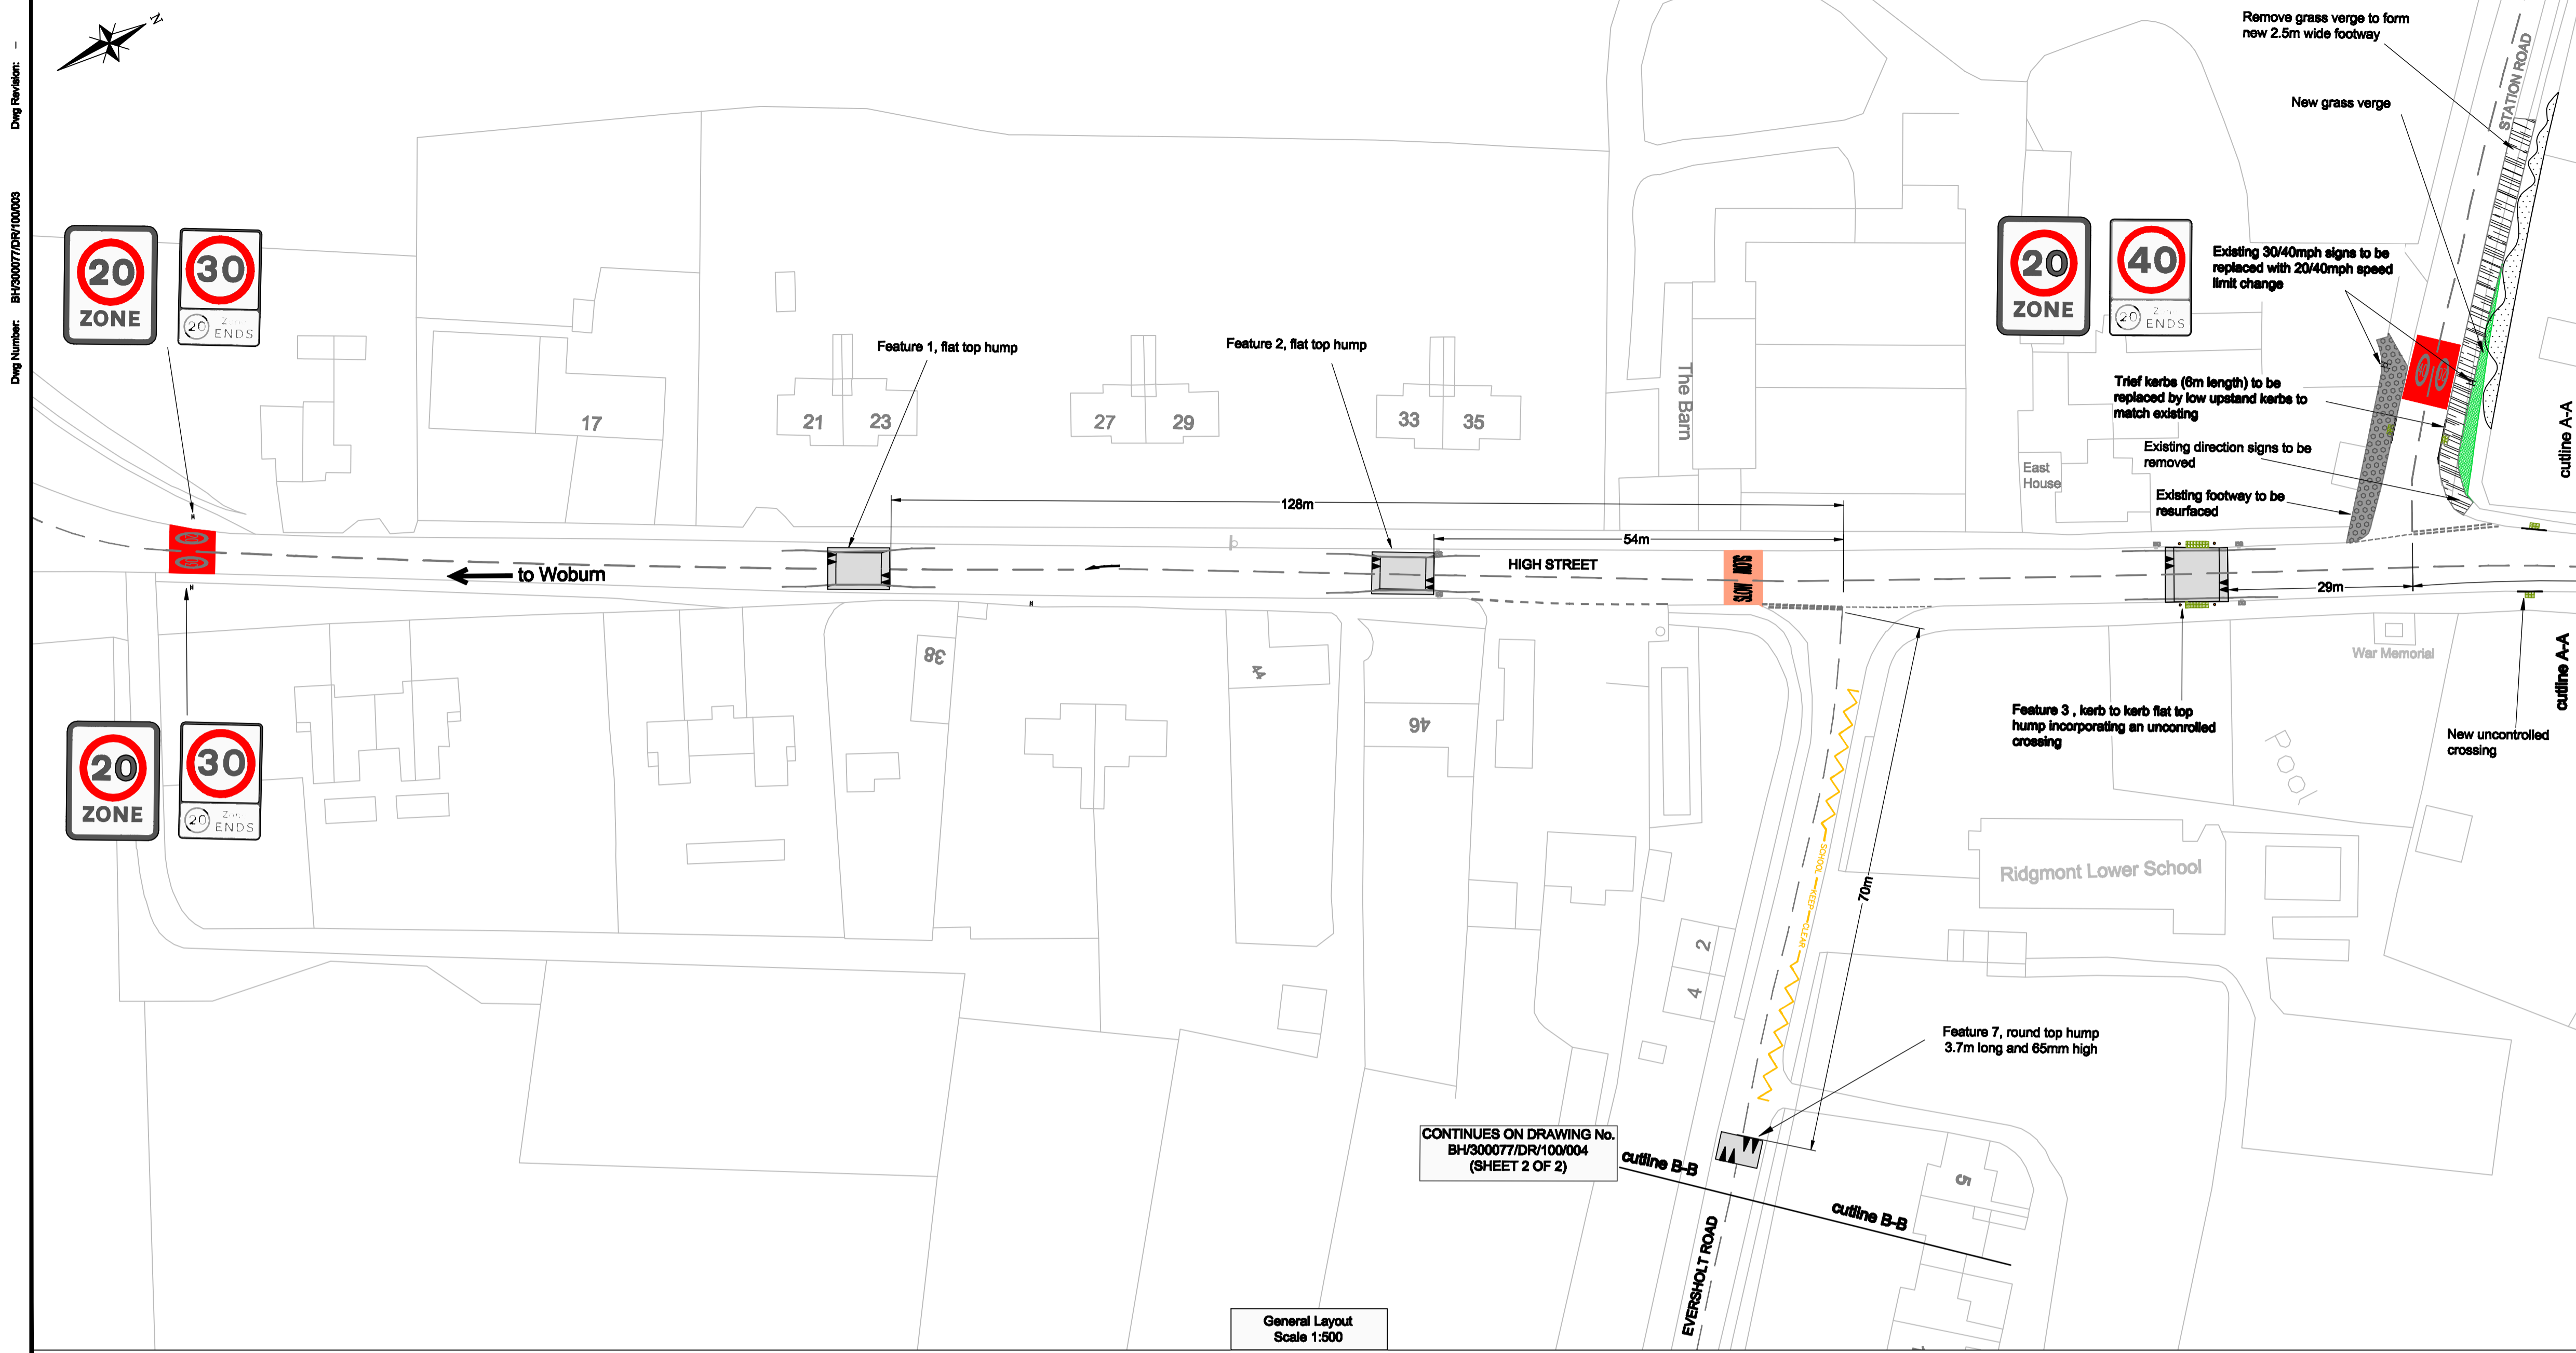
Dwg Revision: -
Dwg Number: BH/300077/DR/100/003

N

20
ZONE

30
20 ZONE ENDS

Feature 1, flat top hump

Feature 2, flat top hump

17

21

23

27

29

33

35

The Barn

20
ZONE

40
20 ZONE ENDS

Remove grass verge to form new 2.5m wide footway

STATION ROAD

New grass verge

Existing 30/40mph signs to be replaced with 20/40mph speed limit change

Trief kerbs (6m length) to be replaced by low upstand kerbs to match existing

Existing direction signs to be removed

Existing footway to be resurfaced

East House

cutline A-A

128m

54m

29m

to Woburn

HIGH STREET

SLOW SLOW

38

44

46

War Memorial

cutline A-A

Feature 3 , kerb to kerb flat top hump incorporating an uncontrolled crossing

New uncontrolled crossing

Pool

20
ZONE

30
20 ZONE ENDS

Ridgmont Lower School

70m

SCHOOL KEEP CLEAR

2

4

Feature 7, round top hump 3.7m long and 65mm high

CONTINUES ON DRAWING No. BH/300077/DR/100/004 (SHEET 2 OF 2)

cutline B-B

cutline B-B

5

EVERSHOLT ROAD

General Layout
Scale 1:500